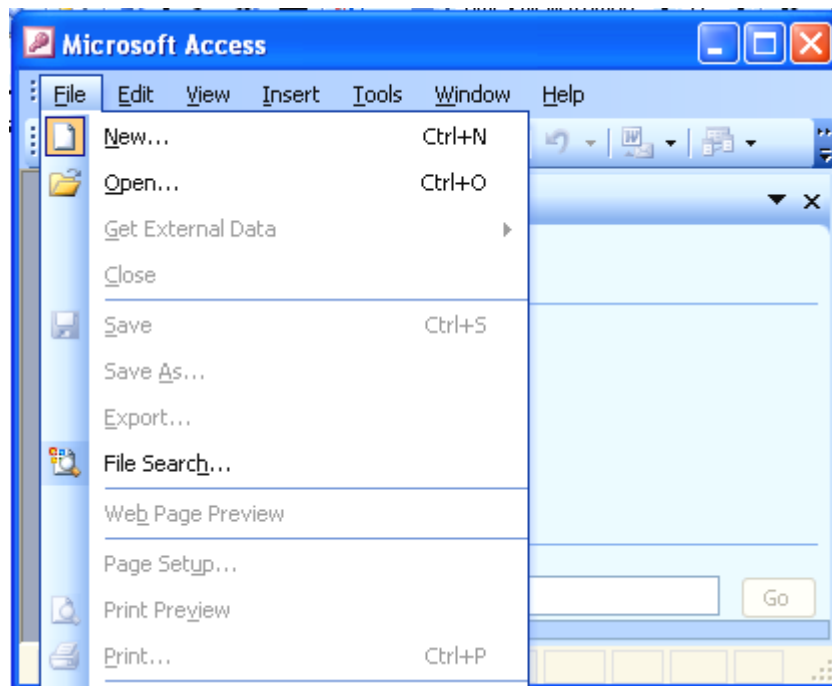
Microsoft Access

File Edit View Insert Tools Window Help

New... Ctrl+N
Open... Ctrl+O
Get External Data
Close
Save Ctrl+S
Save As...
Export...
File Search...
Web Page Preview
Page Setup...
Print Preview
Print... Ctrl+P

Go